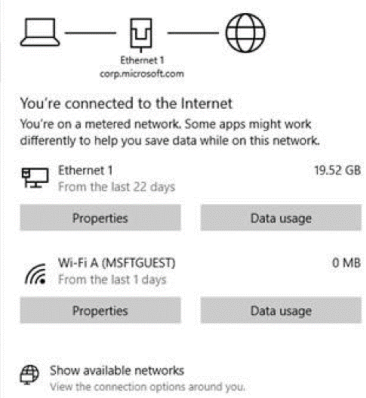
Ethernet 1
corp.microsoft.com

You're connected to the Internet

You're on a metered network. Some apps might work differently to help you save data while on this network.

Ethernet 1
From the last 22 days
19.52 GB

Properties
Data usage

Wi-Fi A (MSFTGUEST)
From the last 1 days
0 MB

Properties
Data usage

Show available networks
View the connection options around you.